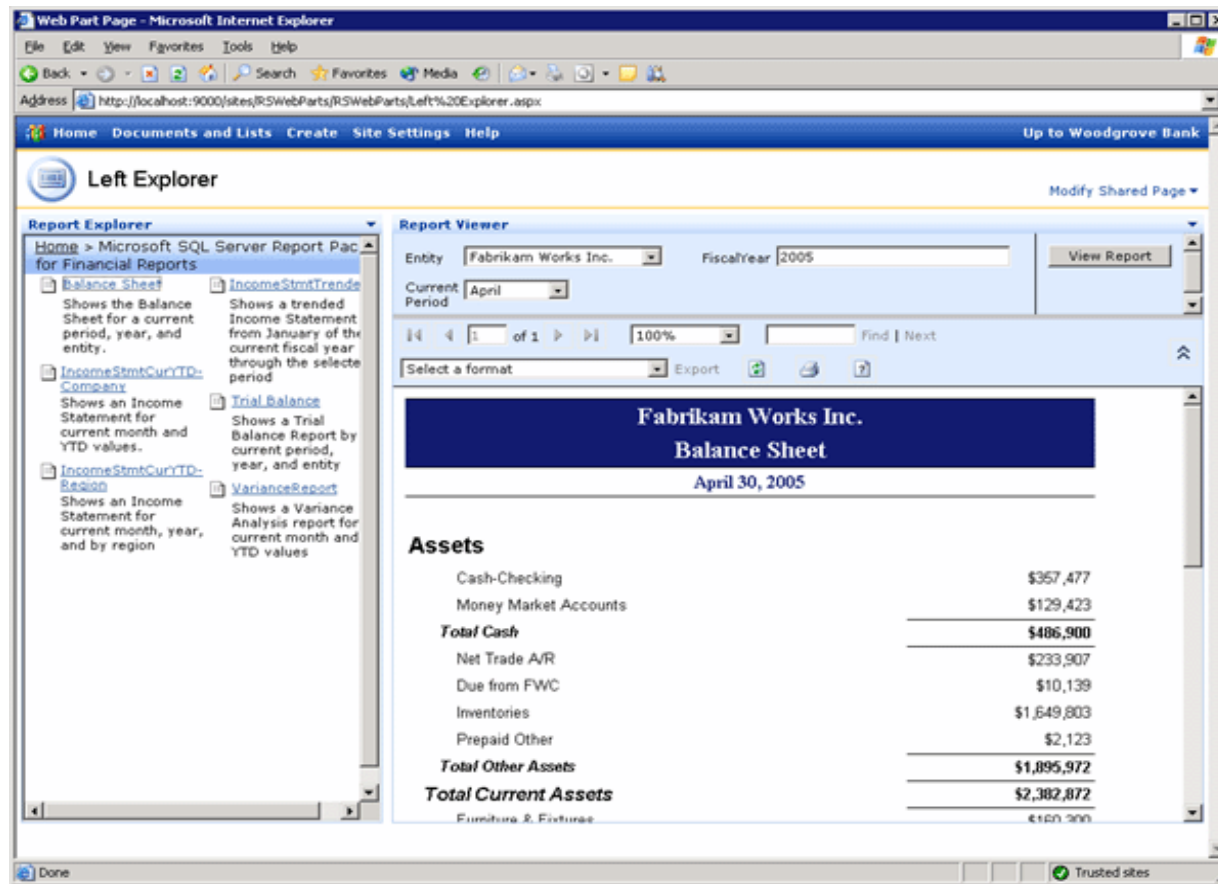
Web Part Page - Microsoft Internet Explorer

File Edit View Favorites Tools Help

Back Search Favorites Media

Address http://localhost:9000/sites/RSWebParts/RSWebParts/Left%20Explorer.aspx

Home Documents and Lists Create Site Settings Help

Up to Woodgrove Bank

Left Explorer

Modify Shared Page

Report Explorer

Home > Microsoft SQL Server Report Pac for Financial Reports

Balance Sheet
Shows the Balance Sheet for a current period, year, and entity.

IncomeStmtCurYTD-Company
Shows an Income Statement for current month and YTD values.

IncomeStmtCurYTD-Region
Shows an Income Statement for current month, year, and by region

IncomeStmtTrende
Shows a trended Income Statement from January of the current fiscal year through the selecte period

Trial Balance
Shows a Trial Balance Report by current period, year, and entity

VarianceReport
Shows a Variance Analysis report for current month and YTD values

Report Viewer

Entity Fabrikam Works Inc.

FiscalYear 2005

View Report

Current Period April

1 of 1

100%

Find | Next

Select a format

Export

Fabrikam Works Inc.
Balance Sheet
April 30, 2005

Assets

| | |
|---|---|
| Cash-Checking | $357,477 |
| Money Market Accounts | $129,423 |
| Total Cash | $486,900 |
| Net Trade A/R | $233,907 |
| Due from FWC | $10,139 |
| Inventories | $1,649,803 |
| Prepaid Other | $2,123 |
| Total Other Assets | $1,895,972 |
| Total Current Assets | $2,382,872 |
| Furniture & Fixtures | $160,300 |

Done

Trusted sites